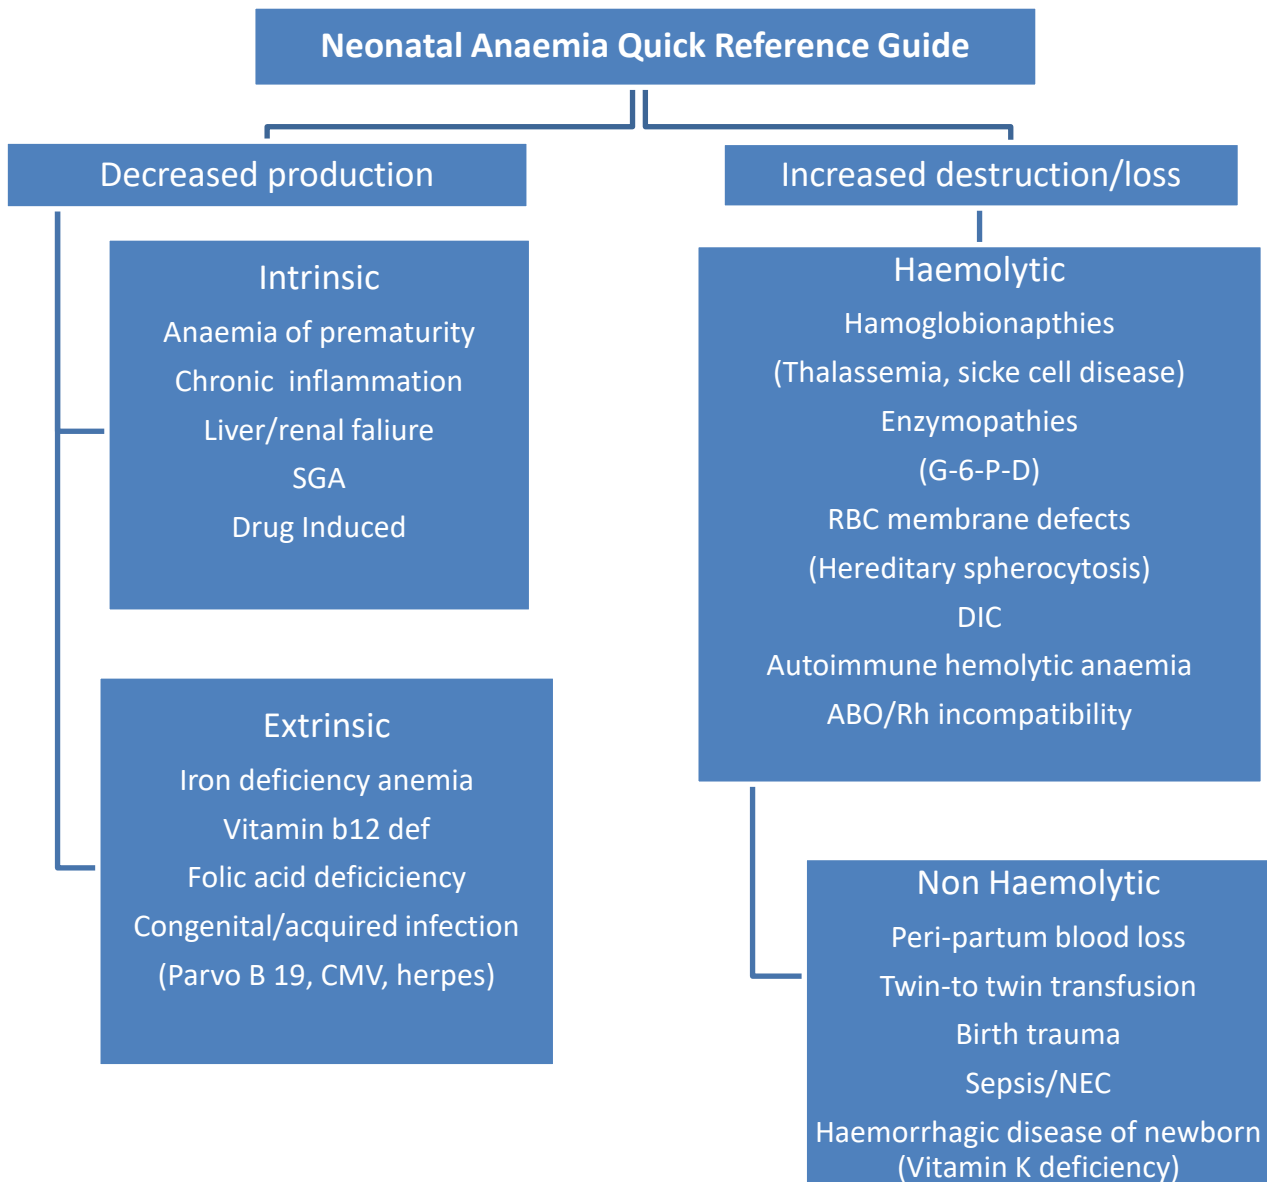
Neonatal Anaemia Quick Reference Guide

Decreased production

Intrinsic
Anaemia of prematurity
Chronic inflammation
Liver/renal faliure
SGA
Drug Induced

Extrinsic
Iron deficiency anemia
Vitamin b12 def
Folic acid defiiciency
Congenital/acquired infection
(Parvo B 19, CMV, herpes)

Increased destruction/loss

Haemolytic
Hamoglobionapthies
(Thalassemia, sicke cell disease)
Enzymopathies
(G-6-P-D)
RBC membrane defects
(Hereditary spherocytosis)
DIC
Autoimmune hemolytic anaemia
ABO/Rh incompatibility

Non Haemolytic
Peri-partum blood loss
Twin-to twin transfusion
Birth trauma
Sepsis/NEC
Haemorrhagic disease of newborn
(Vitamin K deficiency)